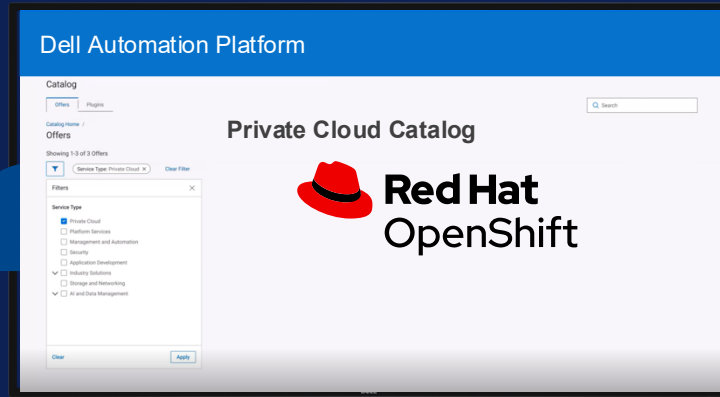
Dell Automation Platform

Catalog

Offers Plugins

Search

Catalog Home /

Offers

Private Cloud Catalog

Showing 1-3 of 3 Offers

Service Type: Private Cloud ×

Clear Filter

Filters

Service Type

Private Cloud

Platform Services

Management and Automation

Security

Application Development

Industry Solutions

Storage and Networking

AI and Data Management

Clear

Apply

Red Hat

OpenShift